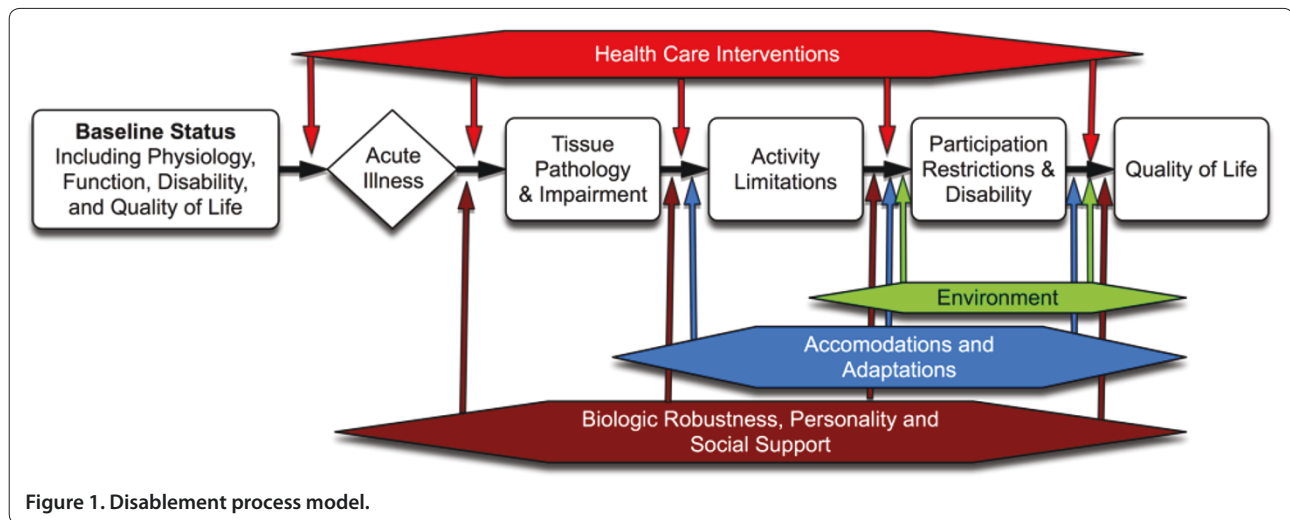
Health Care Interventions

**Baseline Status**
Including Physiology, Function, Disability, and Quality of Life

Acute Illness

Tissue Pathology & Impairment

Activity Limitations

Participation Restrictions & Disability

Quality of Life

Environment

Accomodations and Adaptations

Biologic Robustness, Personality and Social Support

**Figure 1. Disablement process model.**